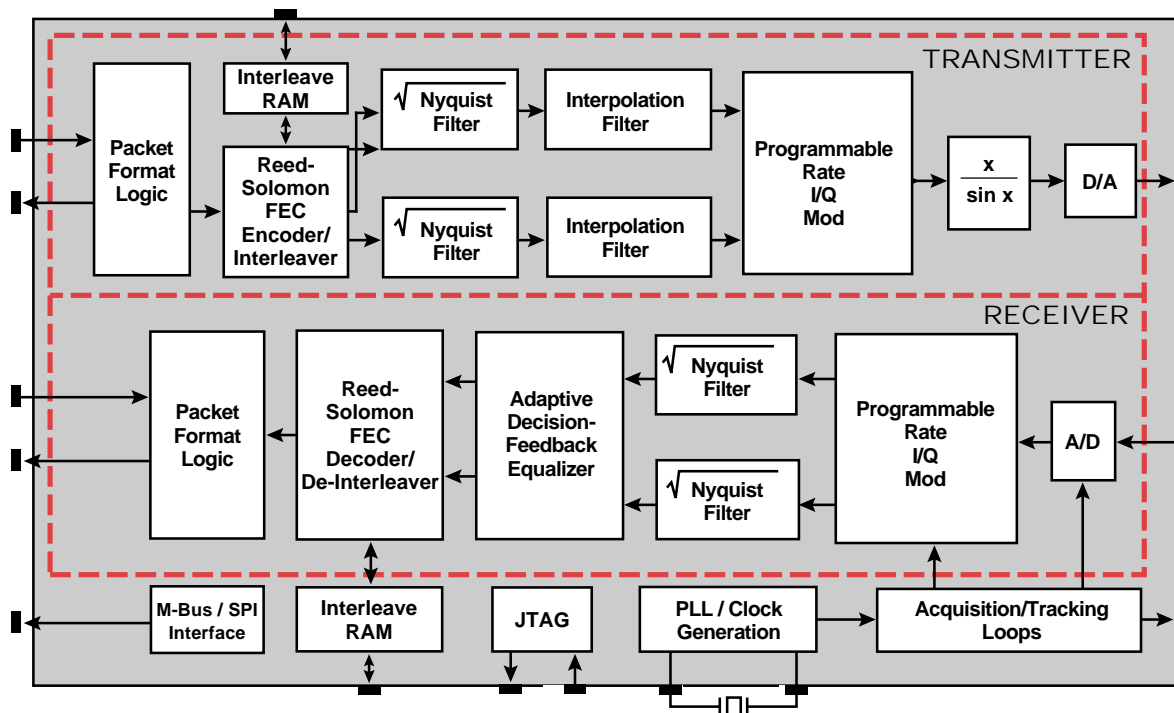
TRANSMITTER

Packet Format Logic

Interleave RAM

Reed-Solomon FEC Encoder/ Interleaver

$\sqrt{\ }$ Nyquist Filter

Interpolation Filter

$\sqrt{\ }$ Nyquist Filter

Interpolation Filter

Programmable Rate I/Q Mod

$\frac{x}{\sin x}$

D/A

RECEIVER

Packet Format Logic

Reed-Solomon FEC Decoder/ De-Interleaver

Adaptive Decision-Feedback Equalizer

$\sqrt{\ }$ Nyquist Filter

$\sqrt{\ }$ Nyquist Filter

Programmable Rate I/Q Mod

A/D

M-Bus / SPI Interface

Interleave RAM

JTAG

PLL / Clock Generation

Acquisition/Tracking Loops